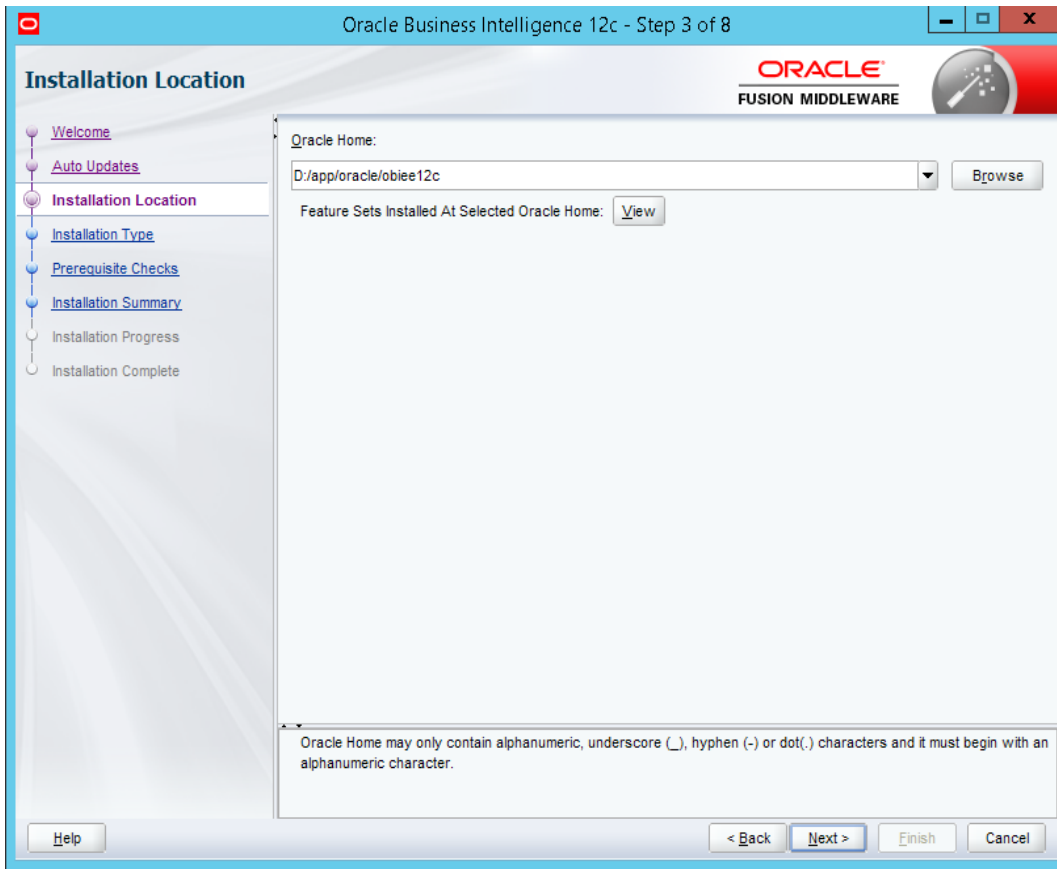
Oracle Business Intelligence 12c - Step 3 of 8

Installation Location

ORACLE
FUSION MIDDLEWARE

Welcome
Auto Updates
Installation Location
Installation Type
Prerequisite Checks
Installation Summary
Installation Progress
Installation Complete

Oracle Home:
D:/app/oracle/obiee12c
Browse
Feature Sets Installed At Selected Oracle Home: View

Oracle Home may only contain alphanumeric, underscore (_), hyphen (-) or dot(.) characters and it must begin with an alphanumeric character.

Help
< Back
Next >
Finish
Cancel